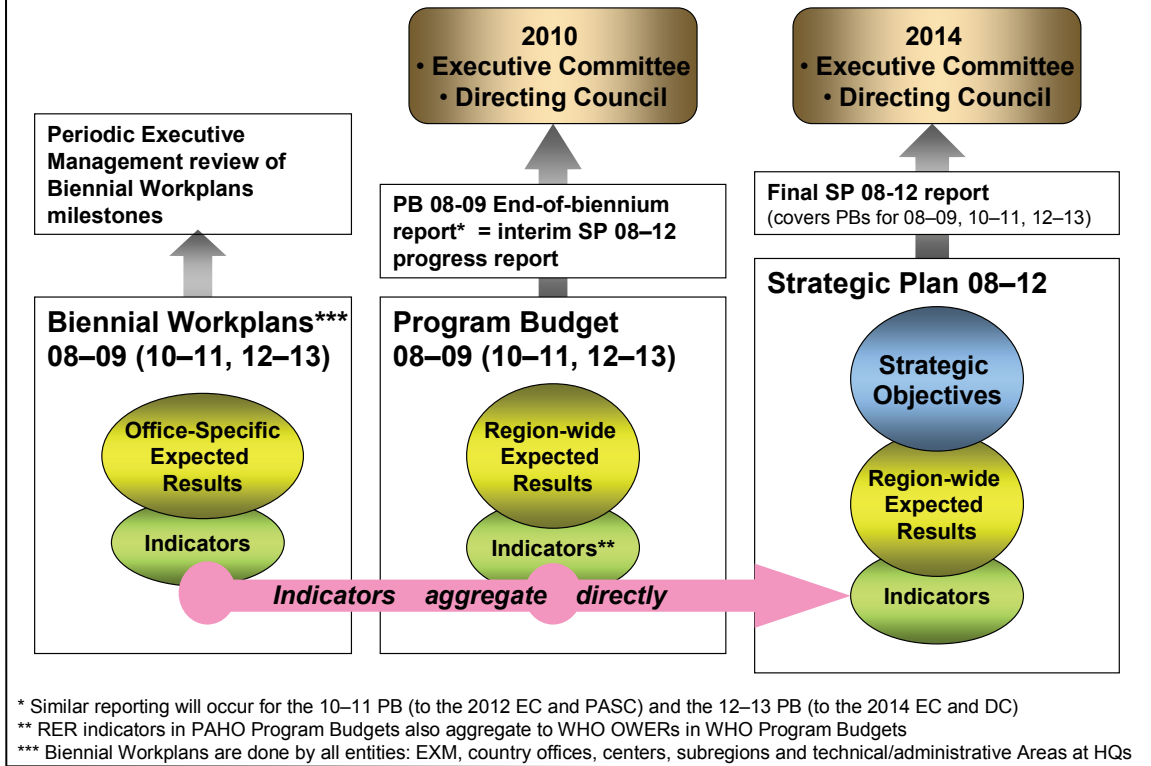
2010
• Executive Committee
• Directing Council

2014
• Executive Committee
• Directing Council

Periodic Executive Management review of Biennial Workplans milestones

PB 08-09 End-of-biennium report* = interim SP 08–12 progress report

Final SP 08-12 report
(covers PBs for 08–09, 10–11, 12–13)

Biennial Workplans***
08–09 (10–11, 12–13)

Office-Specific Expected Results

Indicators

Program Budget
08–09 (10–11, 12–13)

Region-wide Expected Results

Indicators**

Strategic Plan 08–12

Strategic Objectives

Region-wide Expected Results

Indicators

Indicators aggregate directly

* Similar reporting will occur for the 10–11 PB (to the 2012 EC and PASC) and the 12–13 PB (to the 2014 EC and DC)
** RER indicators in PAHO Program Budgets also aggregate to WHO OWERs in WHO Program Budgets
*** Biennial Workplans are done by all entities: EXM, country offices, centers, subregions and technical/administrative Areas at HQs